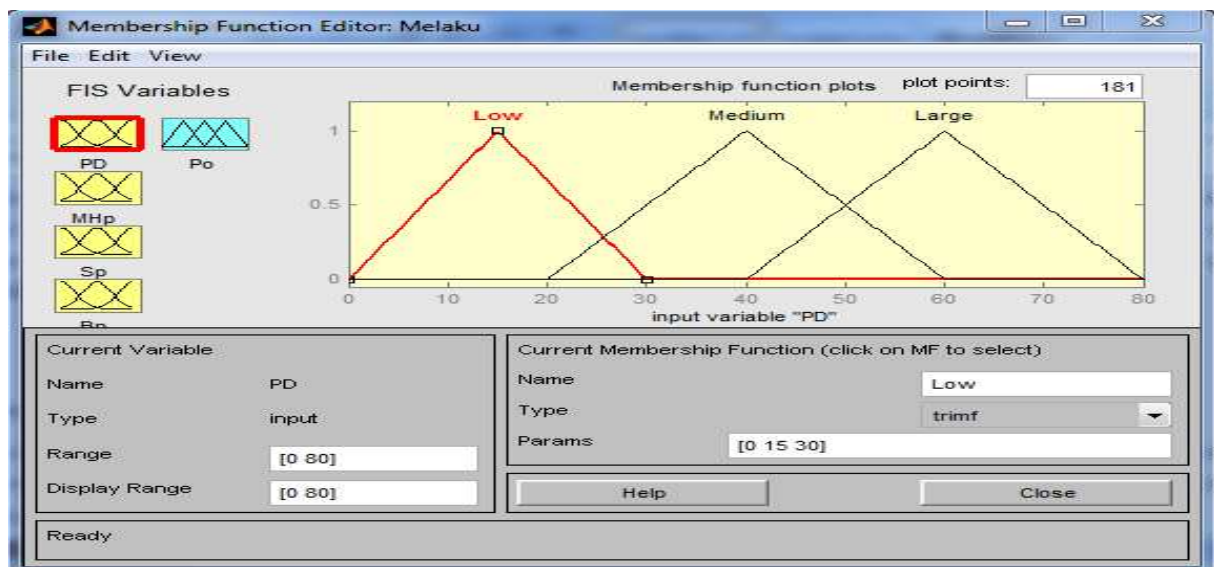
Membership Function Editor: Melaku

File Edit View

FIS Variables

PD

Po

MHp

Sp

Bp

Membership function plots

plot points: 181

Low

Medium

Large

1

0.5

0

0 10 20 30 40 50 60 70 80

input variable "PD"

Current Variable

Name PD

Type input

Range [0 80]

Display Range [0 80]

Current Membership Function (click on MF to select)

Name Low

Type trimf

Params [0 15 30]

Help

Close

Ready